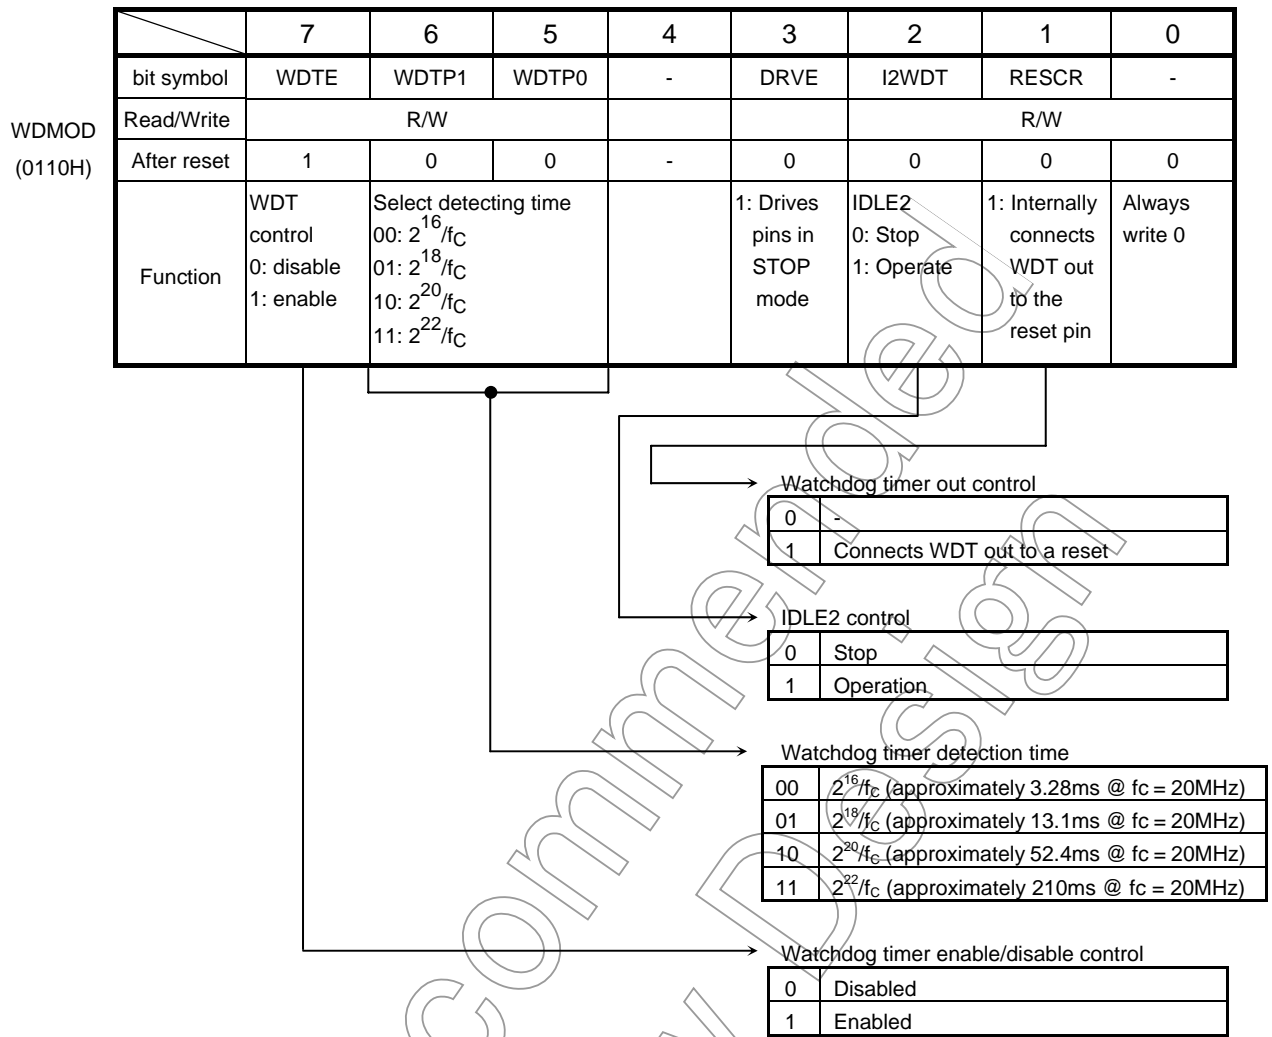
WDMOD
(0110H)

| | 7 | 6 | 5 | 4 | 3 | 2 | 1 | 0 |
|---|---|---|---|---|---|---|---|---|
| bit symbol | WDTE | WDTP1 | WDTP0 | - | DRVE | I2WDT | RESCR | - |
| Read/Write | R/W | | | | | R/W | | |
| After reset | 1 | 0 | 0 | - | 0 | 0 | 0 | 0 |
| Function | WDT control 0: disable 1: enable | Select detecting time 00: $2^{16}/f_C$ 01: $2^{18}/f_C$ 10: $2^{20}/f_C$ 11: $2^{22}/f_C$ | | | 1: Drives pins in STOP mode | IDLE2 0: Stop 1: Operate | 1: Internally connects WDT out to the reset pin | Always write 0 |

Watchdog timer out control

| 0 | - |
|---|---|
| 1 | Connects WDT out to a reset |

IDLE2 control

| 0 | Stop |
|---|---|
| 1 | Operation |

Watchdog timer detection time

| 00 | $2^{16}/f_C$ (approximately 3.28ms @ fc = 20MHz) |
|---|---|
| 01 | $2^{18}/f_C$ (approximately 13.1ms @ fc = 20MHz) |
| 10 | $2^{20}/f_C$ (approximately 52.4ms @ fc = 20MHz) |
| 11 | $2^{22}/f_C$ (approximately 210ms @ fc = 20MHz) |

Watchdog timer enable/disable control

| 0 | Disabled |
|---|---|
| 1 | Enabled |

Commercial Design